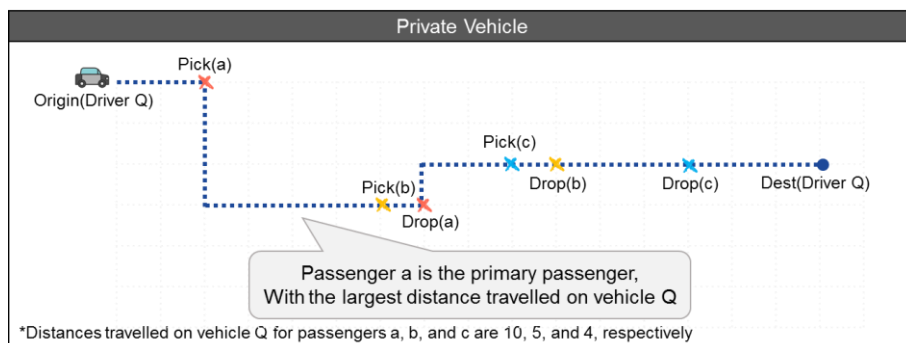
Private Vehicle

Pick(a)

Origin(Driver Q)

Pick(c)

Drop(b)

Drop(c)

Dest(Driver Q)

Pick(b)

Drop(a)

Passenger a is the primary passenger,
With the largest distance travelled on vehicle Q

*Distances travelled on vehicle Q for passengers a, b, and c are 10, 5, and 4, respectively